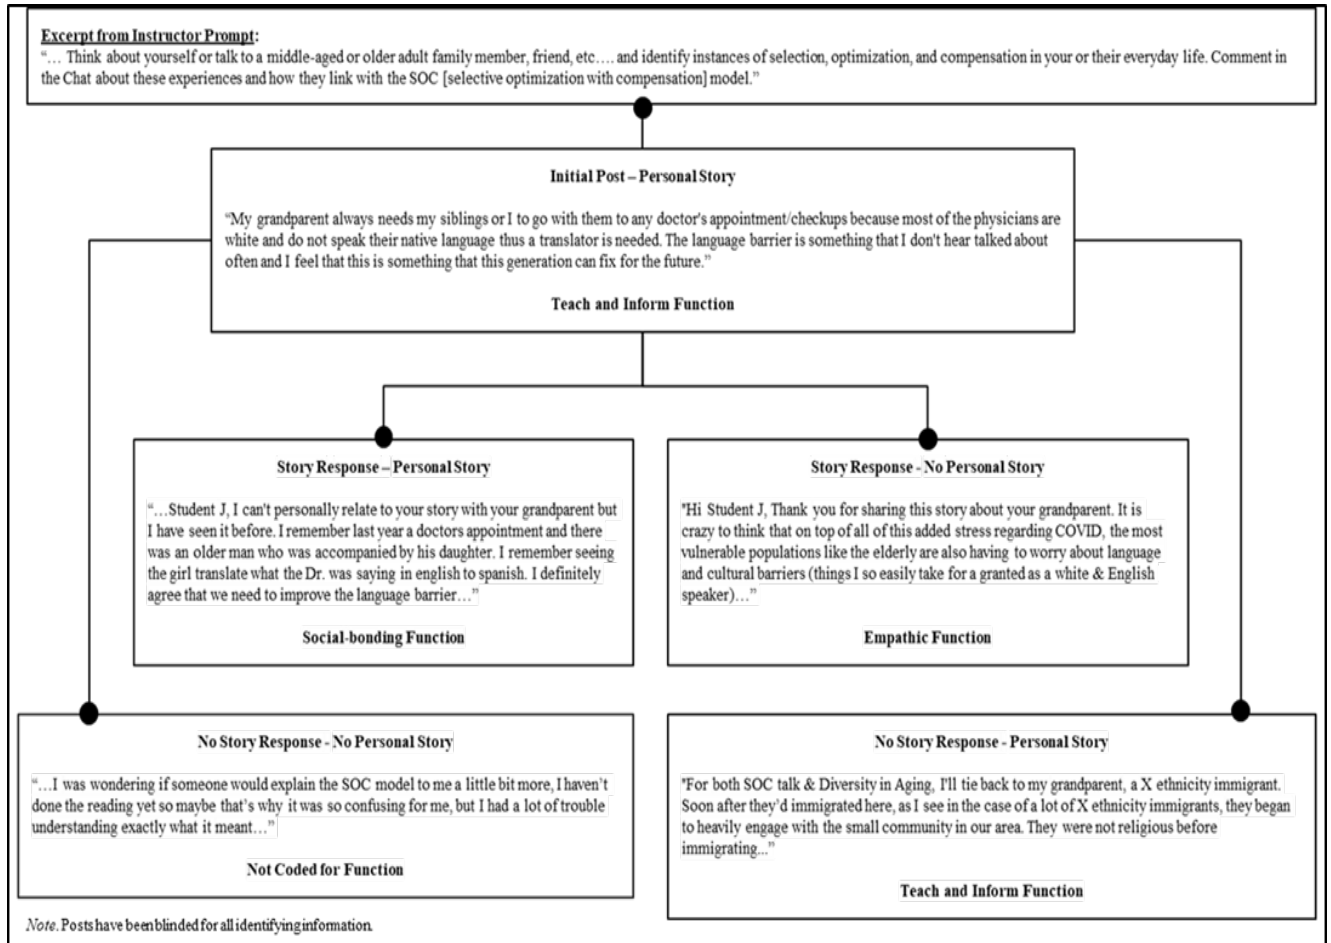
Excerpt from Instructor Prompt:
"… Think about yourself or talk to a middle-aged or older adult family member, friend, etc…. and identify instances of selection, optimization, and compensation in your or their everyday life. Comment in the Chat about these experiences and how they link with the SOC [selective optimization with compensation] model."

Initial Post – Personal Story

"My grandparent always needs my siblings or I to go with them to any doctor's appointment/checkups because most of the physicians are white and do not speak their native language thus a translator is needed. The language barrier is something that I don't hear talked about often and I feel that this is something that this generation can fix for the future."

Teach and Inform Function

Story Response – Personal Story

"…Student J, I can't personally relate to your story with your grandparent but I have seen it before. I remember last year a doctors appointment and there was an older man who was accompanied by his daughter. I remember seeing the girl translate what the Dr. was saying in english to spanish. I definitely agree that we need to improve the language barrier…"

Social-bonding Function

Story Response - No Personal Story

"Hi Student J, Thank you for sharing this story about your grandparent. It is crazy to think that on top of all of this added stress regarding COVID, the most vulnerable populations like the elderly are also having to worry about language and cultural barriers (things I so easily take for a granted as a white & English speaker)…"

Empathic Function

No Story Response - No Personal Story

"…I was wondering if someone would explain the SOC model to me a little bit more, I haven't done the reading yet so maybe that's why it was so confusing for me, but I had a lot of trouble understanding exactly what it meant…"

Not Coded for Function

No Story Response - Personal Story

"For both SOC talk & Diversity in Aging, I'll tie back to my grandparent, a X ethnicity immigrant. Soon after they'd immigrated here, as I see in the case of a lot of X ethnicity immigrants, they began to heavily engage with the small community in our area. They were not religious before immigrating..."

Teach and Inform Function

Note. Posts have been blinded for all identifying information.